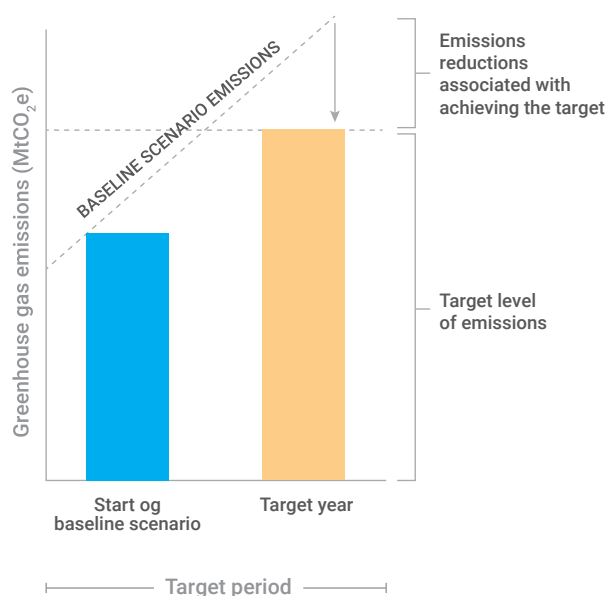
Greenhouse gas emissions (MtCO$_2$e)

BASELINE SCENARIO EMISSIONS

Emissions reductions associated with achieving the target

Target level of emissions

Start og baseline scenario

Target year

Target period